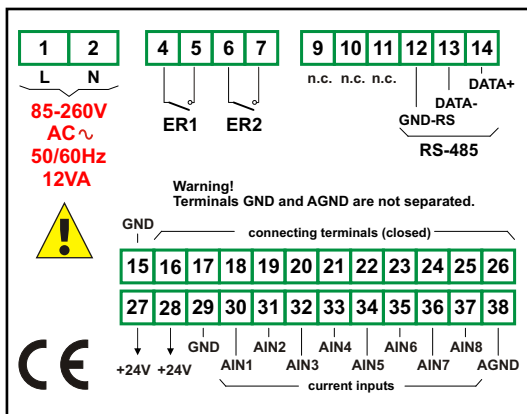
1 2
L N
85-260V
AC∿
50/60Hz
12VA

4 5 6 7
ER1 ER2

9 10 11 12 13 14
n.c. n.c. n.c.
DATA+
DATA-
GND-RS
RS-485

Warning!
Terminals GND and AGND are not separated.

GND
connecting terminals (closed)

| 15 | 16 | 17 | 18 | 19 | 20 | 21 | 22 | 23 | 24 | 25 | 26 |
|---|---|---|---|---|---|---|---|---|---|---|---|
| 27 | 28 | 29 | 30 | 31 | 32 | 33 | 34 | 35 | 36 | 37 | 38 |

+24V +24V GND AIN1 AIN2 AIN3 AIN4 AIN5 AIN6 AIN7 AIN8 AGND
current inputs

CE